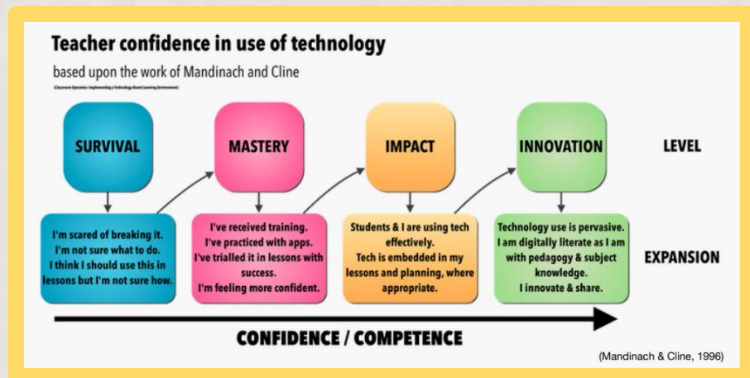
Teacher confidence in use of technology

based upon the work of Mandinach and Cline

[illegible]

SURVIVAL

MASTERY

IMPACT

INNOVATION

LEVEL

I'm scared of breaking it. I'm not sure what to do. I think I should use this in lessons but I'm not sure how.

I've received training. I've practiced with apps. I've trialled it in lessons with success. I'm feeling more confident.

Students & I are using tech effectively. Tech is embedded in my lessons and planning, where appropriate.

Technology use is pervasive. I am digitally literate as I am with pedagogy & subject knowledge. I innovate & share.

EXPANSION

CONFIDENCE / COMPETENCE

(Mandinach & Cline, 1996)